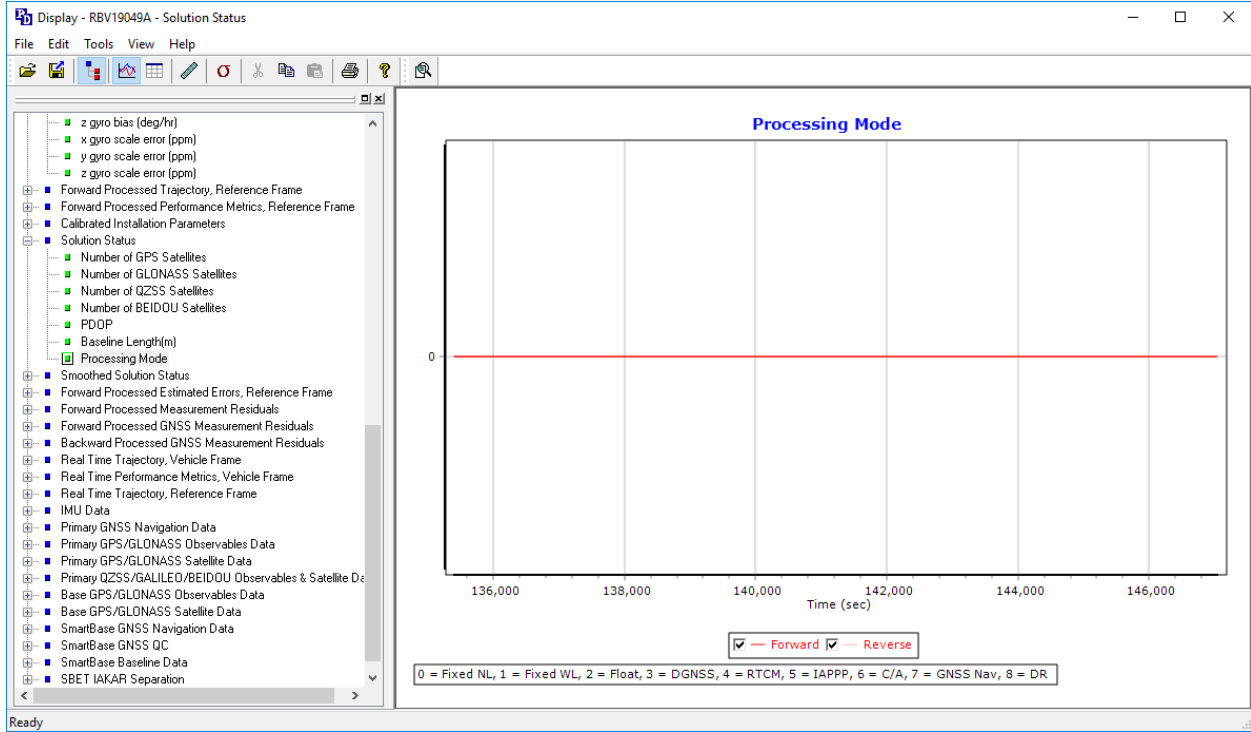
Display - RBV19049A - Solution Status

File Edit Tools View Help

z gyro bias (deg/hr)
x gyro scale error (ppm)
y gyro scale error (ppm)
z gyro scale error (ppm)
Forward Processed Trajectory, Reference Frame
Forward Processed Performance Metrics, Reference Frame
Calibrated Installation Parameters
Solution Status
Number of GPS Satellites
Number of GLONASS Satellites
Number of QZSS Satellites
Number of BEIDOU Satellites
PDOP
Baseline Length(m)
Processing Mode
Smoothed Solution Status
Forward Processed Estimated Errors, Reference Frame
Forward Processed Measurement Residuals
Forward Processed GNSS Measurement Residuals
Backward Processed GNSS Measurement Residuals
Real Time Trajectory, Vehicle Frame
Real Time Performance Metrics, Vehicle Frame
Real Time Trajectory, Reference Frame
IMU Data
Primary GNSS Navigation Data
Primary GPS/GLONASS Observables Data
Primary GPS/GLONASS Satellite Data
Primary QZSS/GALILEO/BEIDOU Observables & Satellite Da
Base GPS/GLONASS Observables Data
Base GPS/GLONASS Satellite Data
SmartBase GNSS Navigation Data
SmartBase GNSS QC
SmartBase Baseline Data
SBET IAKAR Separation

Processing Mode

0

136,000 138,000 140,000 142,000 144,000 146,000
Time (sec)

Forward Reverse

0 = Fixed NL, 1 = Fixed WL, 2 = Float, 3 = DGNSS, 4 = RTCM, 5 = IAPPP, 6 = C/A, 7 = GNSS Nav, 8 = DR

Ready